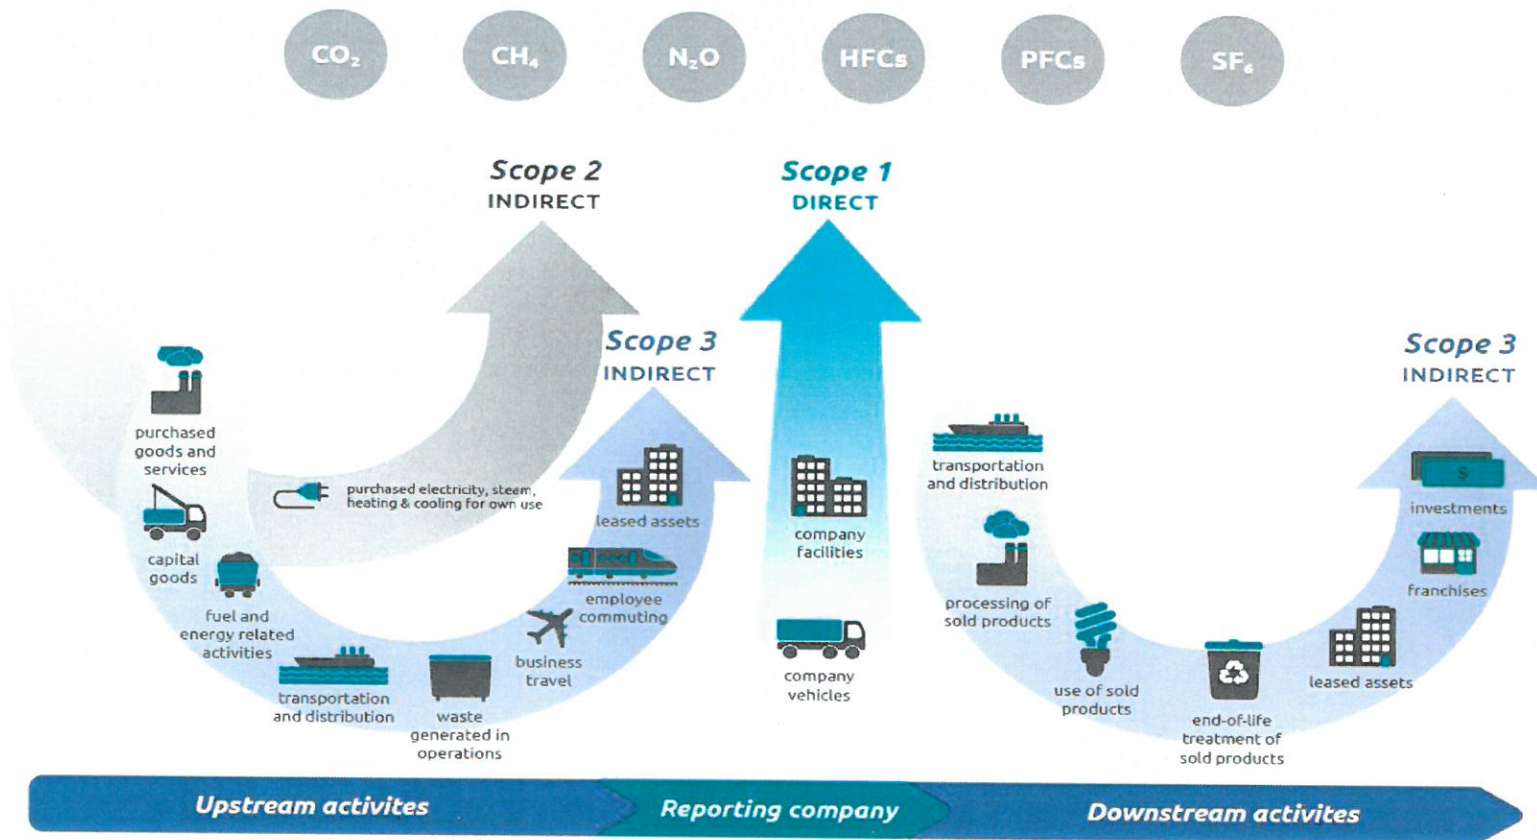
$CO_2$ $CH_4$ $N_2O$ HFCs PFCs $SF_6$

Scope 2
INDIRECT

Scope 1
DIRECT

Scope 3
INDIRECT

Scope 3
INDIRECT

purchased goods and services

capital goods

fuel and energy related activities

transportation and distribution

waste generated in operations

business travel

employee commuting

leased assets

purchased electricity, steam, heating & cooling for own use

company facilities

company vehicles

transportation and distribution

processing of sold products

use of sold products

end-of-life treatment of sold products

leased assets

franchises

investments

Upstream activites

Reporting company

Downstream activites